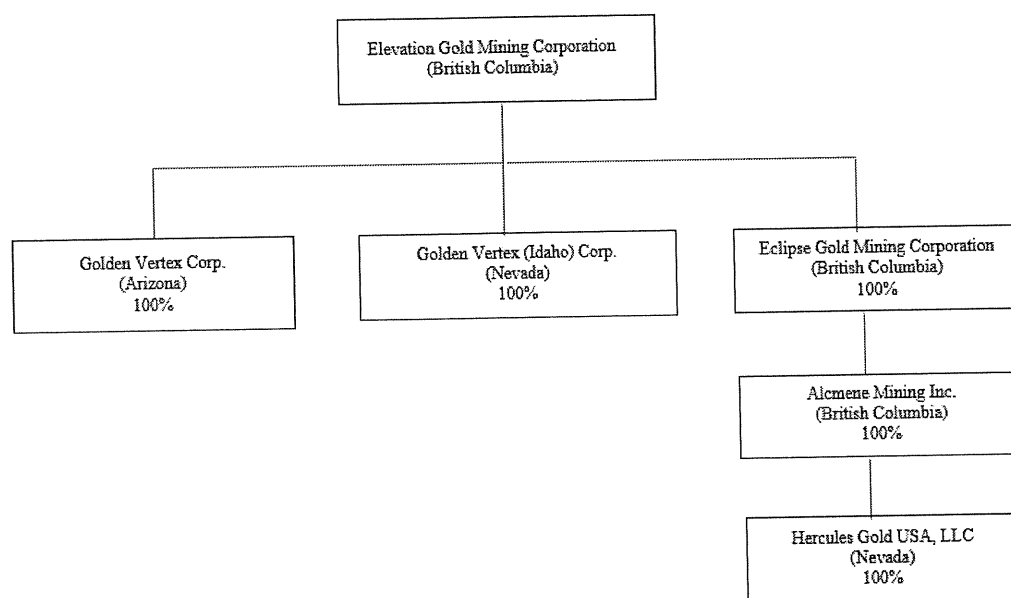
Elevation Gold Mining Corporation
(British Columbia)

Golden Vertex Corp.
(Arizona)
100%

Golden Vertex (Idaho) Corp.
(Nevada)
100%

Eclipse Gold Mining Corporation
(British Columbia)
100%

Alcmene Mining Inc.
(British Columbia)
100%

Hercules Gold USA, LLC
(Nevada)
100%